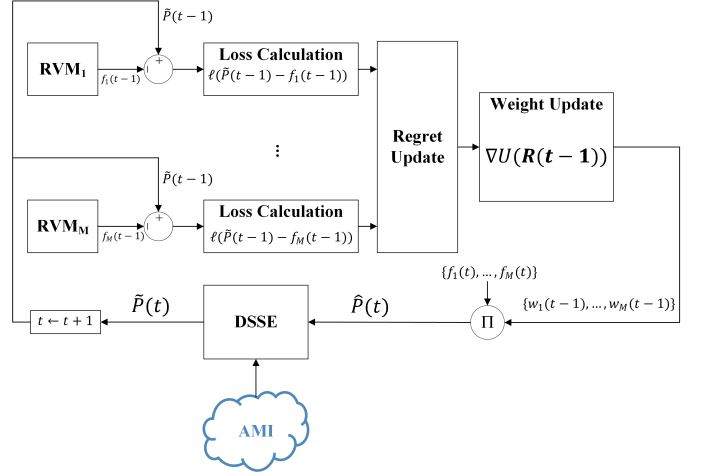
$\tilde{P}(t-1)$

$\text{RVM}_1$

$f_1(t-1)$

$+$

$|$

Loss Calculation

$\ell(\tilde{P}(t-1) - f_1(t-1))$

Regret Update

Weight Update

$\nabla U(\boldsymbol{R}(\boldsymbol{t}-\mathbf{1}))$

⋮

$\tilde{P}(t-1)$

$\text{RVM}_\text{M}$

$f_M(t-1)$

$+$

$|$

Loss Calculation

$\ell(\tilde{P}(t-1) - f_M(t-1))$

$\{f_1(t), \ldots, f_M(t)\}$

$\{w_1(t-1), \ldots, w_M(t-1)\}$

$t \leftarrow t+1$

$\tilde{P}(t)$

DSSE

$\hat{P}(t)$

$\Pi$

AMI